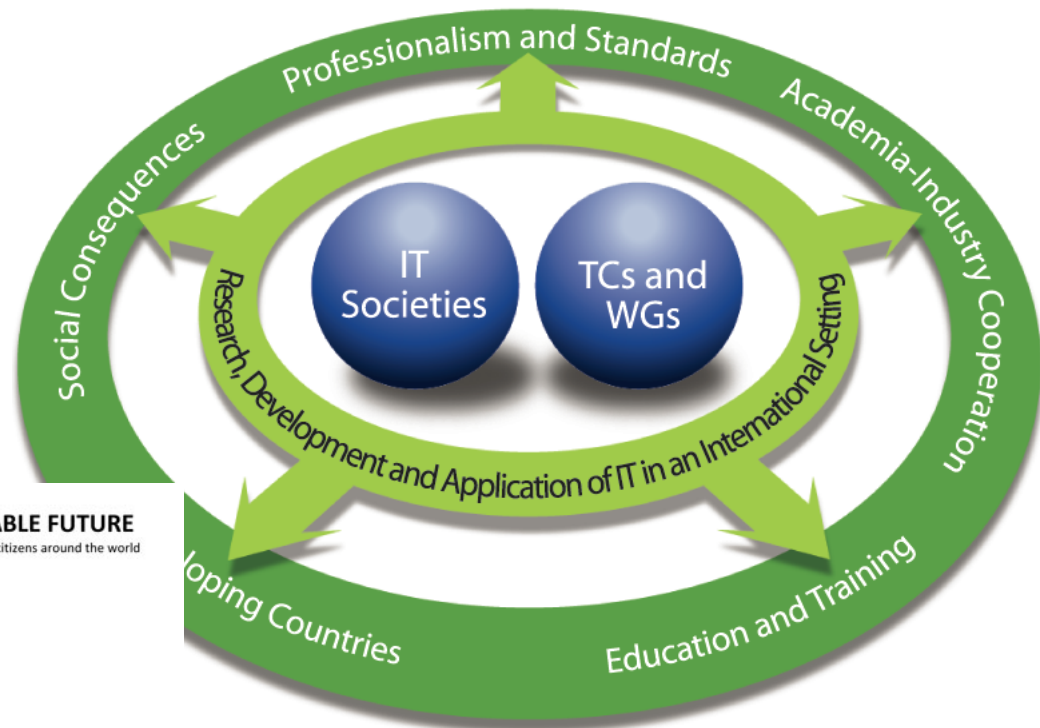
Professionalism and Standards

Academia-Industry Cooperation

Education and Training

loping Countries

Social Consequences

IT Societies

TCs and WGs

Research, Development and Application of IT in an International Setting

ABLE FUTURE

itizens around the world